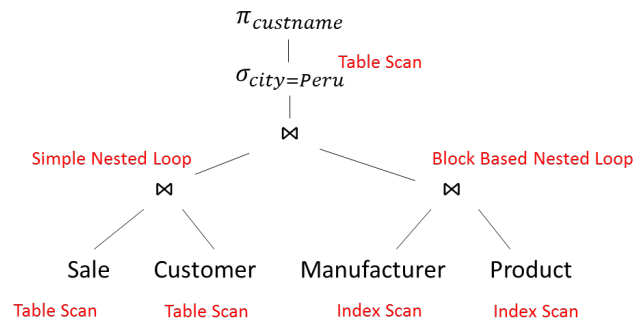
$\pi_{custname}$

Table Scan

$\sigma_{city=Peru}$

$\bowtie$

Simple Nested Loop

Block Based Nested Loop

$\bowtie$

$\bowtie$

Sale

Customer

Manufacturer

Product

Table Scan

Table Scan

Index Scan

Index Scan